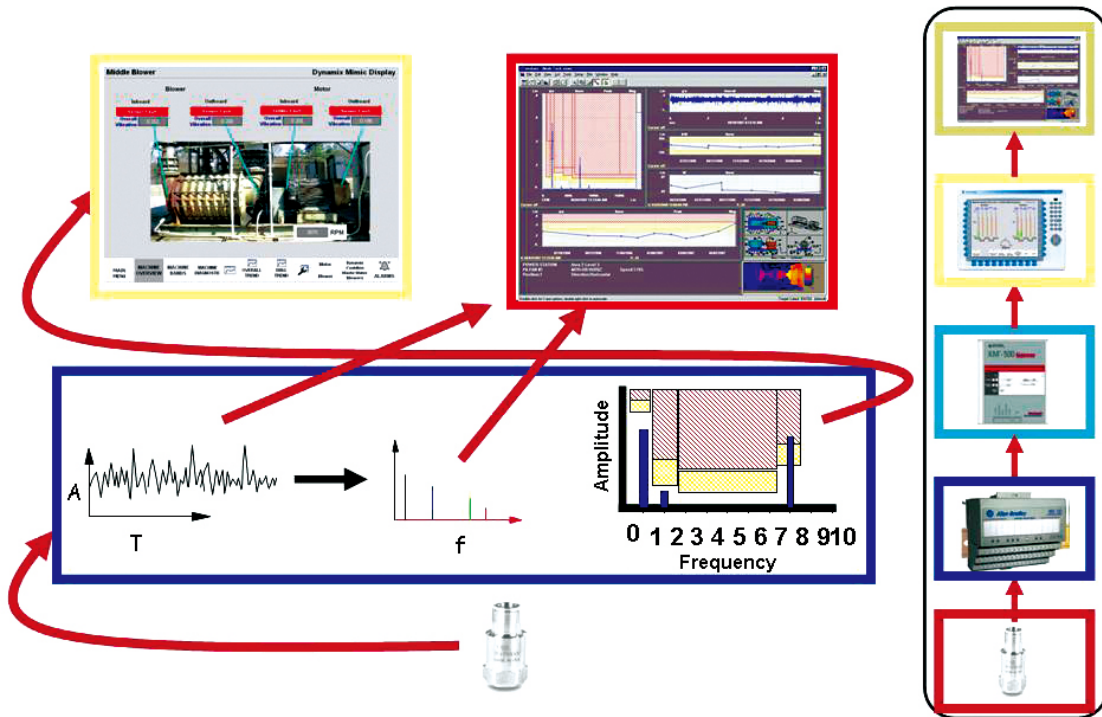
Middle Blower

Dynamix Mimic Display

Blower

Motor

Inboard

Outboard

Inboard

Outboard

Overall Vibration

Overall Vibration

Overall Vibration

Overall Vibration

RPM

MAIN MENU

MACHINE OVERVIEW

MACHINE BANDS

MACHINE DIAGNOSTIC

OVERALL TREND

BAND TREND

Motor

Blower

Remote Cookie Monitor

ALARMS

A

T

f

Amplitude

0 1 2 3 4 5 6 7 8 9 10

Frequency